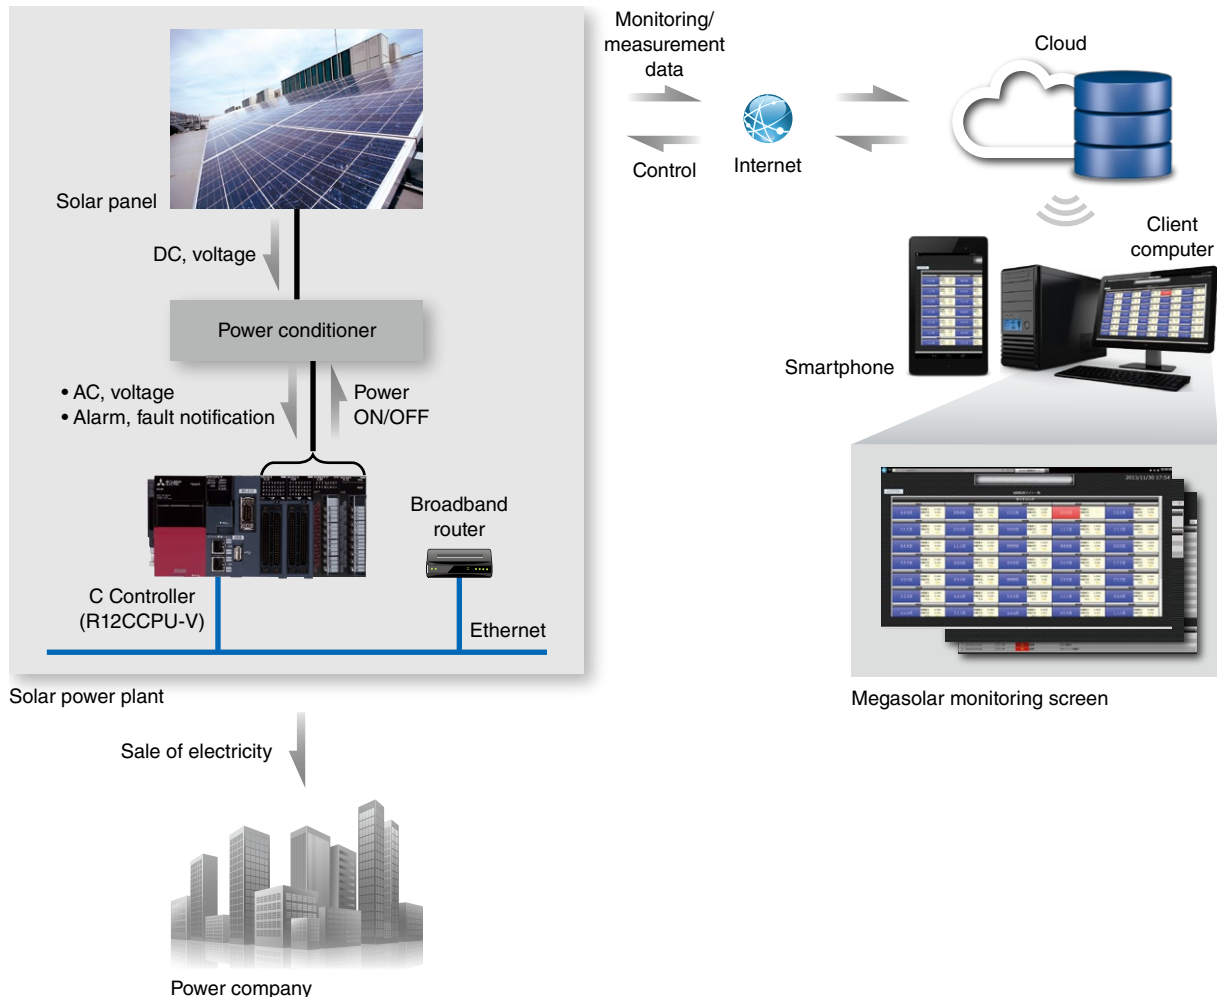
Solar panel

DC, voltage

Power conditioner

• AC, voltage
• Alarm, fault notification

Power ON/OFF

Broadband router

C Controller (R12CCPU-V)

Ethernet

Solar power plant

Sale of electricity

Power company

Monitoring/ measurement data

Control

Internet

Cloud

Client computer

Smartphone

Megasolar monitoring screen